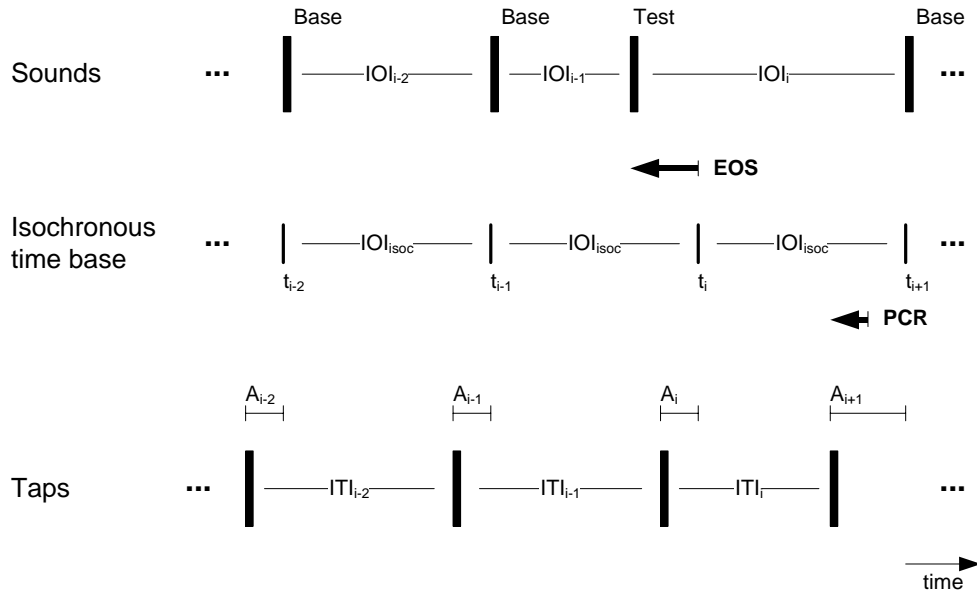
Base Base Test Base

Sounds ... $IOI_{i-2}$ $IOI_{i-1}$ $IOI_i$ ...

EOS

Isochronous time base ... $IOI_{isoc}$ $IOI_{isoc}$ $IOI_{isoc}$ ...

$t_{i-2}$ $t_{i-1}$ $t_i$ $t_{i+1}$

PCR

$A_{i-2}$ $A_{i-1}$ $A_i$ $A_{i+1}$

Taps ... $ITI_{i-2}$ $ITI_{i-1}$ $ITI_i$ ...

time